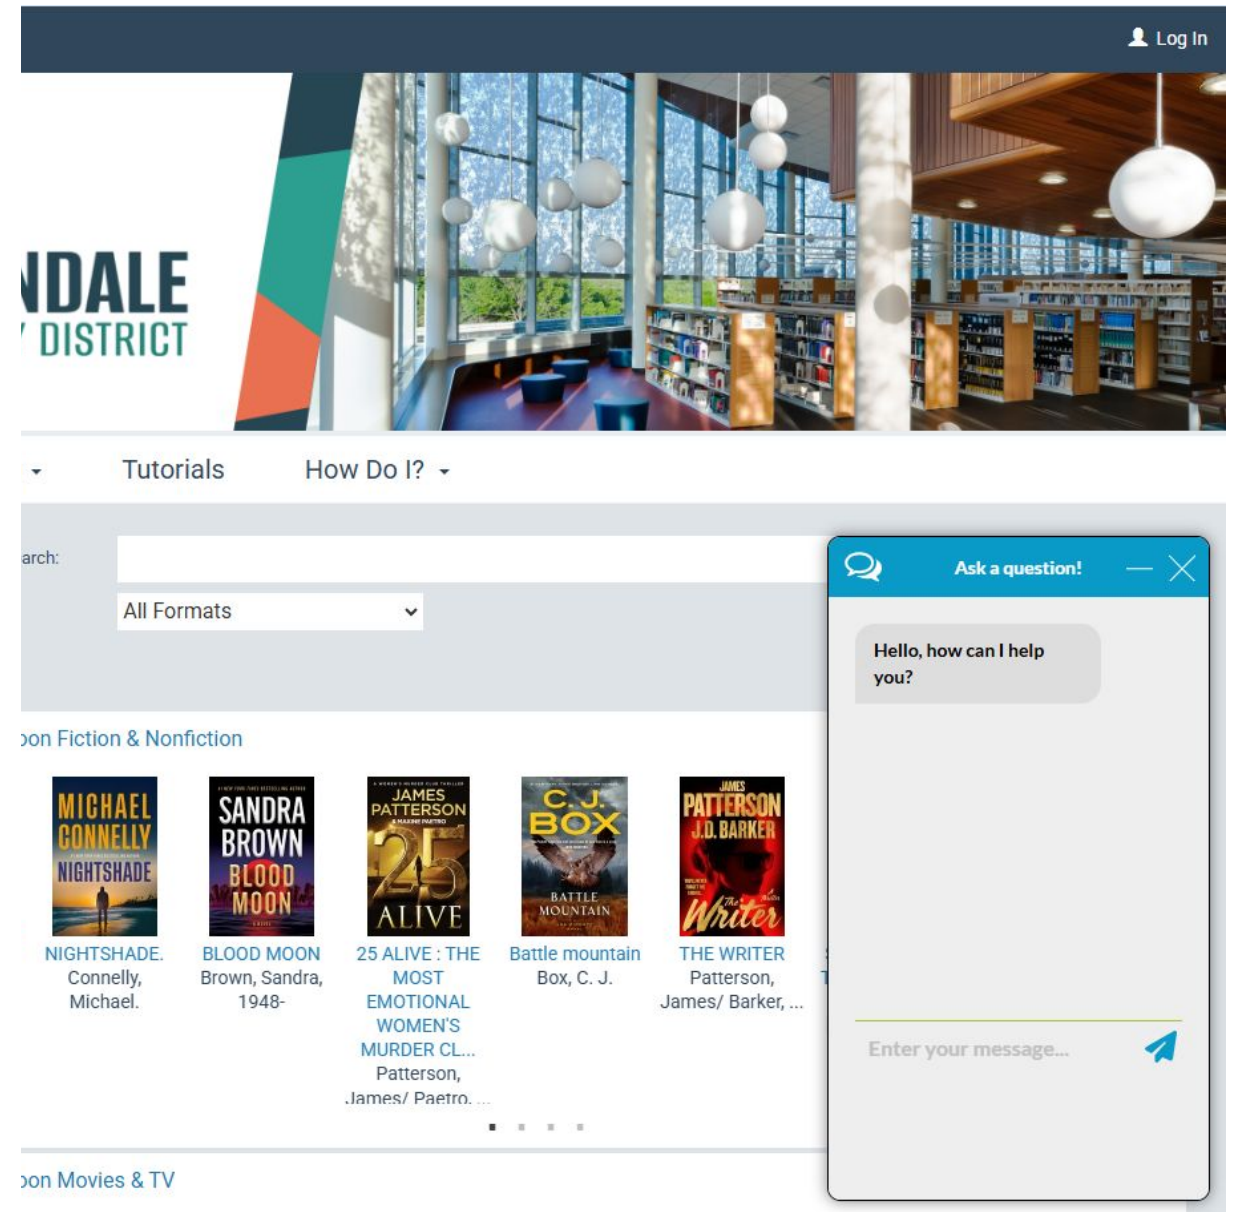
Log In

NDALE
DISTRICT

Tutorials

How Do I?

arch:

All Formats

Ask a question!

Hello, how can I help you?

oon Fiction & Nonfiction

MICHAEL CONNELLY NIGHTSHADE

NIGHTSHADE. Connelly, Michael.

SANDRA BROWN BLOOD MOON

BLOOD MOON Brown, Sandra, 1948-

JAMES PATTERSON & MAXINE PAETRO 25 ALIVE

25 ALIVE : THE MOST EMOTIONAL WOMEN'S MURDER CL... Patterson, James/ Paetro, ...

C.J. BOX BATTLE MOUNTAIN

Battle mountain Box, C. J.

JAMES PATTERSON J.D. BARKER The Writer

THE WRITER Patterson, James/ Barker, ...

Enter your message...

oon Movies & TV